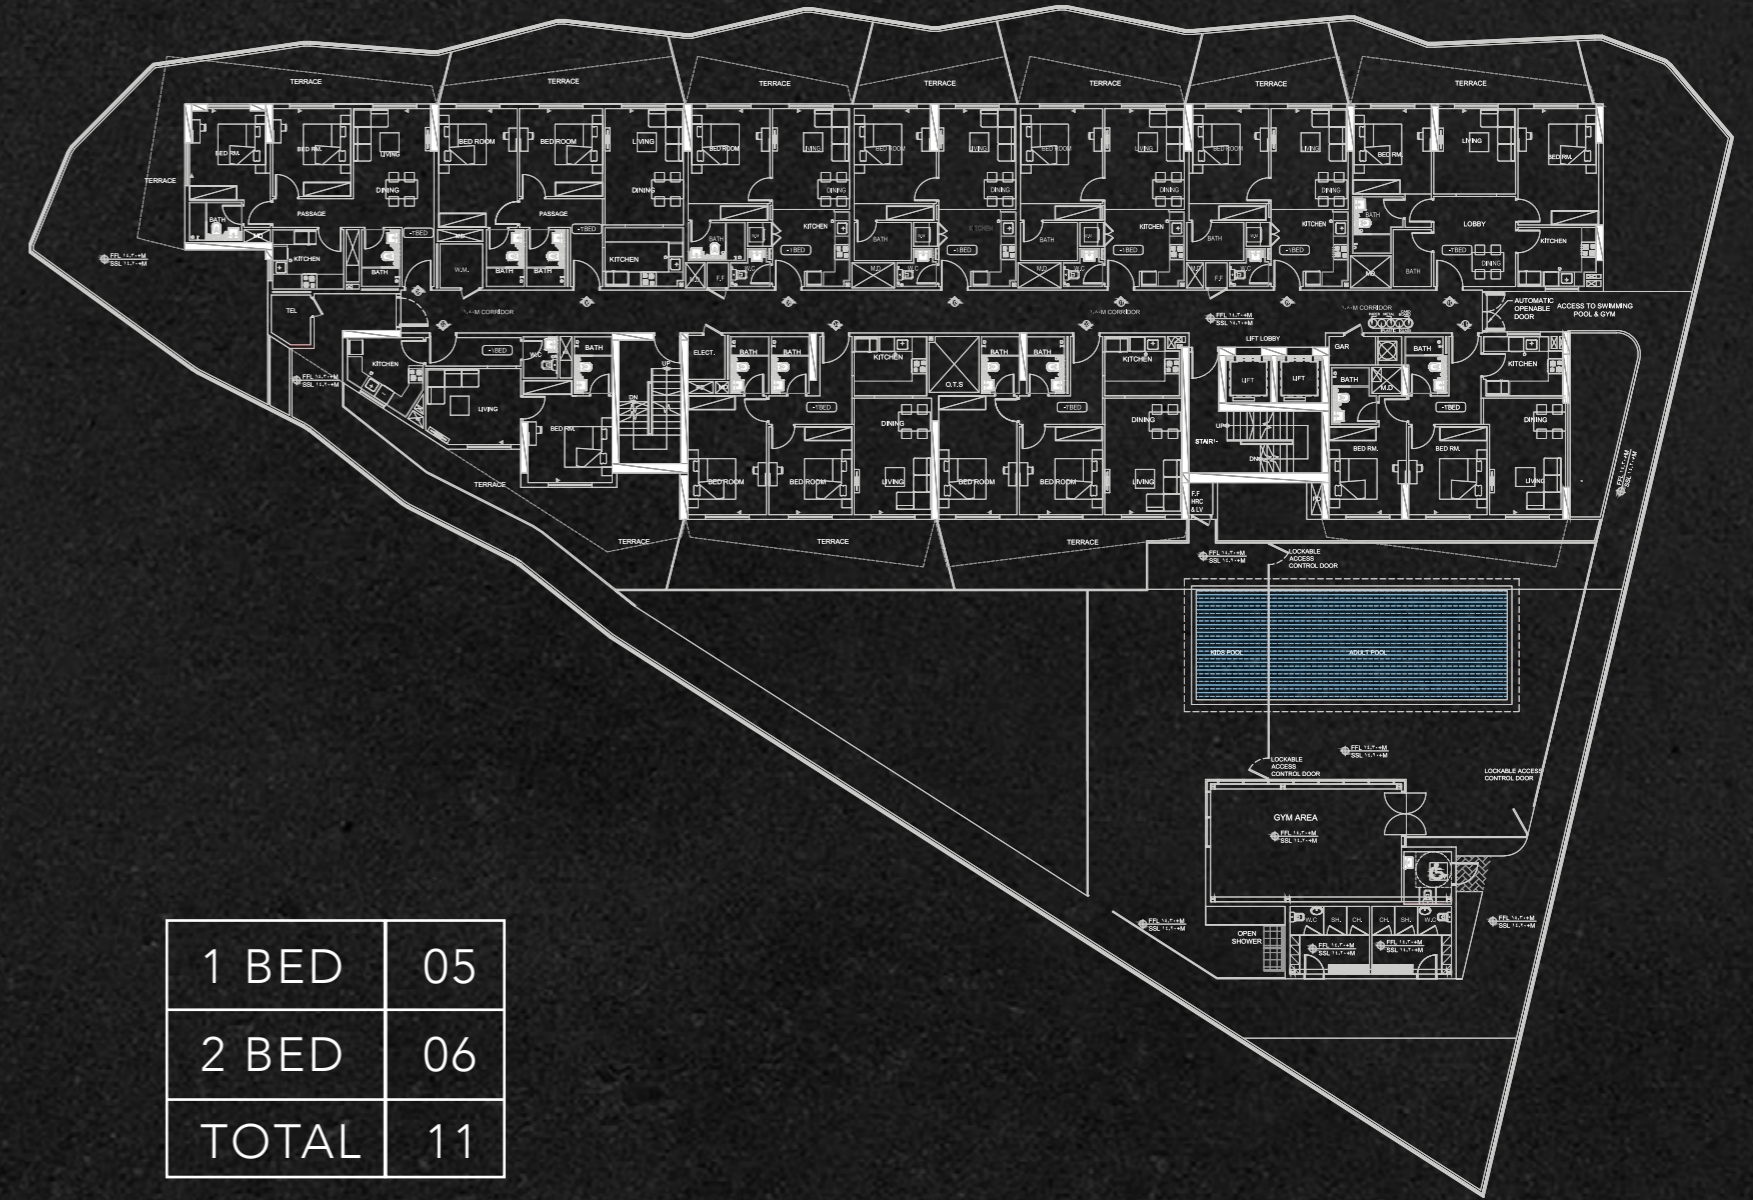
TERRACE
TERRACE
TERRACE
TERRACE
TERRACE
TERRACE
TERRACE
TERRACE
BED RM.
BED RM.
LIVING
DINING
PASSAGE
BATH
KITCHEN
BATH
1BED
BED ROOM
BED ROOM
PASSAGE
LIVING
DINING
KITCHEN
W.M.
BATH
BATH
BED ROOM
LIVING
DINING
KITCHEN
BATH
1BED
LIVING
DINING
KITCHEN
BATH
1BED
LIVING
DINING
KITCHEN
BATH
1BED
LIVING
DINING
KITCHEN
BATH
1BED
BED RM.
LIVING
BED RM.
BATH
LOBBY
KITCHEN
1BED
DINING
BATH
CORRIDOR
CORRIDOR
AUTOMATIC OPENABLE DOOR
ACCESS TO SWIMMING POOL & GYM
TEL
KITCHEN
1BED
W.C
BATH
LIVING
BED RM.
TERRACE
UP
DN
ELECT.
BATH
BATH
1BED
BED ROOM
BED ROOM
KITCHEN
DINING
LIVING
O.T.S
BATH
BATH
1BED
BED ROOM
BED ROOM
KITCHEN
DINING
LIVING
LIFT LOBBY
LIFT
LIFT
STAIR
UP
DN
F.F HRC & LV
GAR
BATH
BATH
1BED
BED RM.
BED RM.
KITCHEN
DINING
LIVING
TERRACE
TERRACE
TERRACE
LOCKABLE ACCESS CONTROL DOOR
KIDS POOL
ADULT POOL
LOCKABLE ACCESS CONTROL DOOR
LOCKABLE ACCESS CONTROL DOOR
GYM AREA
OPEN SHOWER
SH.
CH.
CH.
SH.
W.C
W.C

| 1 BED | 05 |
|---|---|
| 2 BED | 06 |
| TOTAL | 11 |